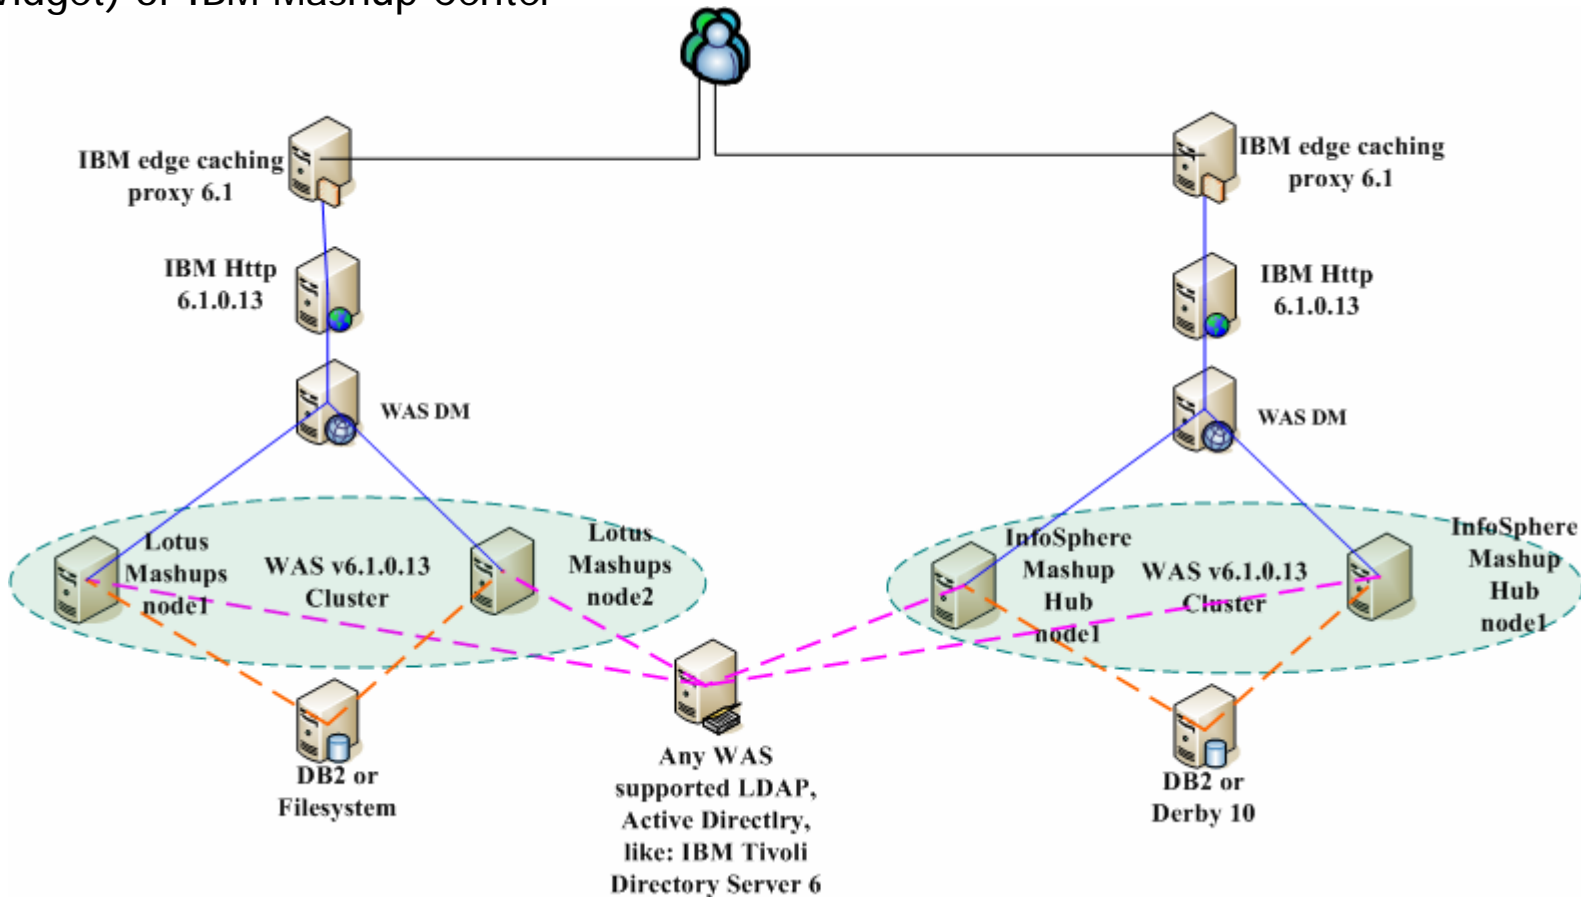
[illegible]idget) of IBM Mashup Center

IBM edge caching proxy 6.1

IBM edge caching proxy 6.1

IBM Http 6.1.0.13

IBM Http 6.1.0.13

WAS DM

WAS DM

Lotus Mashups node1

WAS v6.1.0.13 Cluster

Lotus Mashups node2

InfoSphere Mashup Hub node1

WAS v6.1.0.13 Cluster

InfoSphere Mashup Hub node1

DB2 or Filesystem

Any WAS supported LDAP, Active Directlry, like: IBM Tivoli Directory Server 6

DB2 or Derby 10